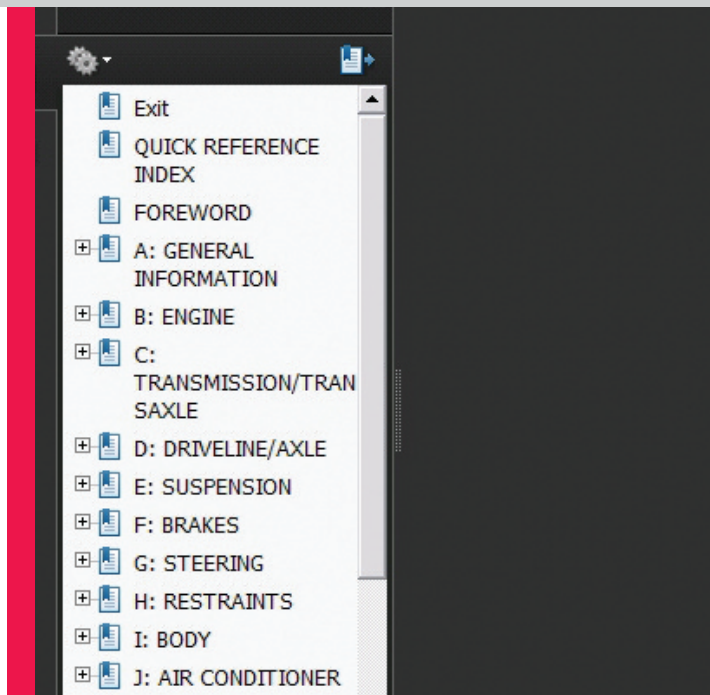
Exit

QUICK REFERENCE INDEX

FOREWORD

A: GENERAL INFORMATION

B: ENGINE

C: TRANSMISSION/TRANSAXLE

D: DRIVELINE/AXLE

E: SUSPENSION

F: BRAKES

G: STEERING

H: RESTRAINTS

I: BODY

J: AIR CONDITIONER